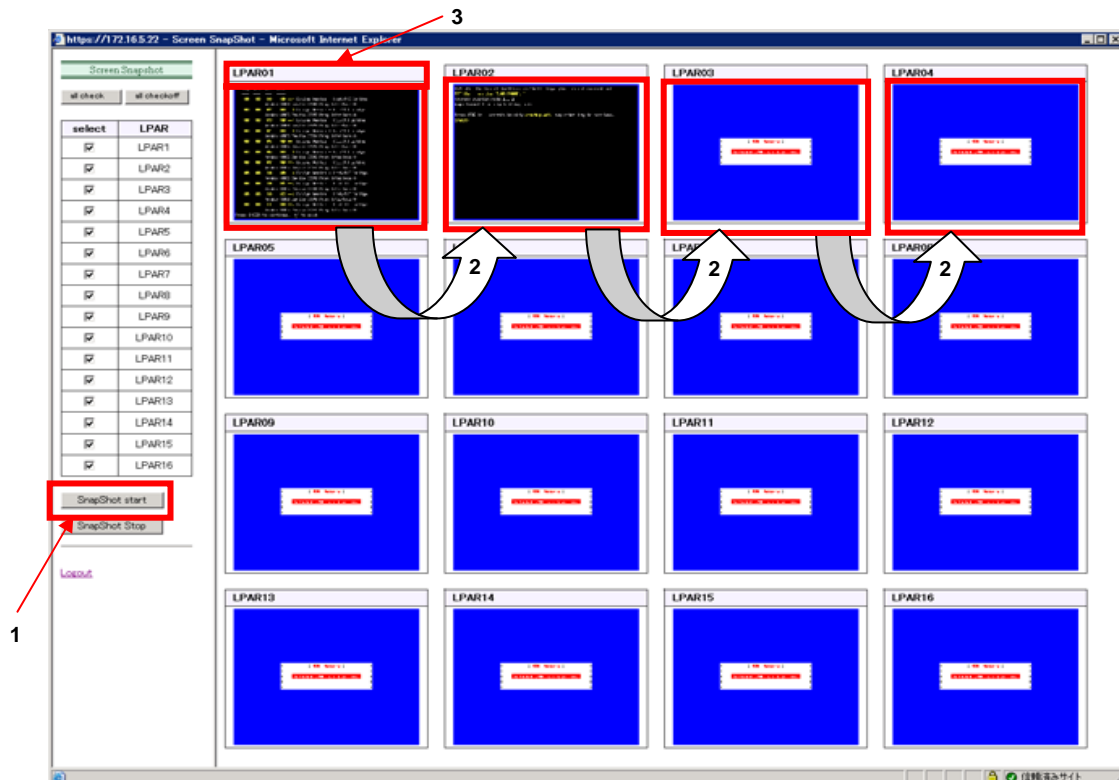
3

https://172.16.5.22 - Screen SnapShot - Microsoft Internet Explorer

Screen Snapshot

all check all checkoff

| select | LPAR |
|---|---|
| ☑ | LPAR1 |
| ☑ | LPAR2 |
| ☑ | LPAR3 |
| ☑ | LPAR4 |
| ☑ | LPAR5 |
| ☑ | LPAR6 |
| ☑ | LPAR7 |
| ☑ | LPAR8 |
| ☑ | LPAR9 |
| ☑ | LPAR10 |
| ☑ | LPAR11 |
| ☑ | LPAR12 |
| ☑ | LPAR13 |
| ☑ | LPAR14 |
| ☑ | LPAR15 |
| ☑ | LPAR16 |

SnapShot start

SnapShot Stop

Logout

1

LPAR01

LPAR02

LPAR03

LPAR04

LPAR05

2

LPAR

2

LPAR0

2

LPAR09

LPAR10

LPAR11

LPAR12

LPAR13

LPAR14

LPAR15

LPAR16

信頼済みサイト